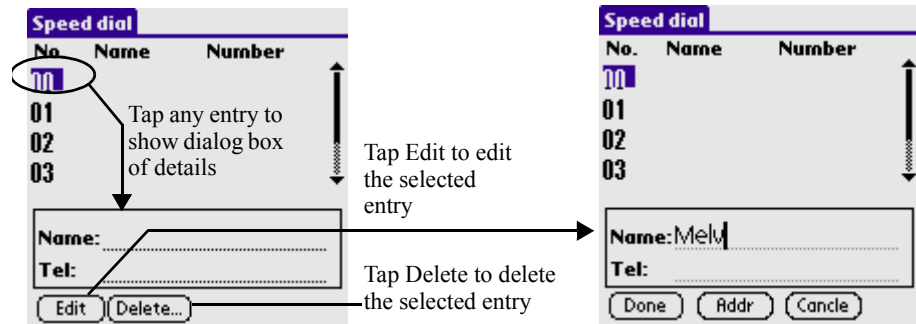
Speed dial
No. Name Number
00
01
02
03

Tap any entry to show dialog box of details

Name:
Tel:
Edit Delete...

Tap Edit to edit the selected entry

Tap Delete to delete the selected entry

Speed dial
No. Name Number
00
01
02
03

Name: Mely
Tel:
Done Addr Cancle